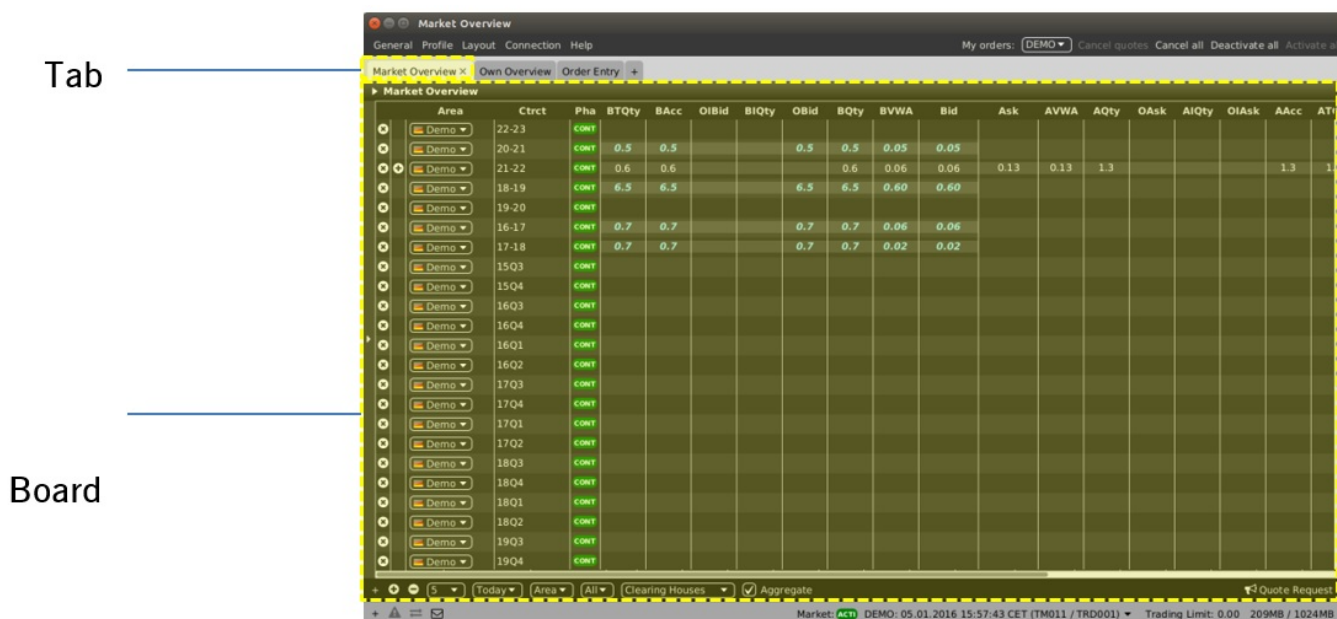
Tab

Board

Market Overview

General Profile Layout Connection Help

My orders: DEMO Cancel quotes Cancel all Deactivate all Activate a

Market Overview × Own Overview Order Entry +

Market Overview

| | | Area | Ctrct | Pha | BTQty | BAcc | OIBid | BIQty | OBid | BQty | BVWA | Bid | Ask | AVWA | AQty | OAsk | AIQty | OIAsk | AAcc | ATr |
|---|---|---|---|---|---|---|---|---|---|---|---|---|---|---|---|---|---|---|---|---|
| | | Demo | 22-23 | CONT | | | | | | | | | | | | | | | | |
| | | Demo | 20-21 | CONT | 0.5 | 0.5 | | | 0.5 | 0.5 | 0.05 | 0.05 | | | | | | | | |
| | | Demo | 21-22 | CONT | 0.6 | 0.6 | | | | 0.6 | 0.06 | 0.06 | 0.13 | 0.13 | 1.3 | | | | 1.3 | 1 |
| | | Demo | 18-19 | CONT | 6.5 | 6.5 | | | 6.5 | 6.5 | 0.60 | 0.60 | | | | | | | | |
| | | Demo | 19-20 | CONT | | | | | | | | | | | | | | | | |
| | | Demo | 16-17 | CONT | 0.7 | 0.7 | | | 0.7 | 0.7 | 0.06 | 0.06 | | | | | | | | |
| | | Demo | 17-18 | CONT | 0.7 | 0.7 | | | 0.7 | 0.7 | 0.02 | 0.02 | | | | | | | | |
| | | Demo | 15Q3 | CONT | | | | | | | | | | | | | | | | |
| | | Demo | 15Q4 | CONT | | | | | | | | | | | | | | | | |
| | | Demo | 16Q3 | CONT | | | | | | | | | | | | | | | | |
| | | Demo | 16Q4 | CONT | | | | | | | | | | | | | | | | |
| | | Demo | 16Q1 | CONT | | | | | | | | | | | | | | | | |
| | | Demo | 16Q2 | CONT | | | | | | | | | | | | | | | | |
| | | Demo | 17Q3 | CONT | | | | | | | | | | | | | | | | |
| | | Demo | 17Q4 | CONT | | | | | | | | | | | | | | | | |
| | | Demo | 17Q1 | CONT | | | | | | | | | | | | | | | | |
| | | Demo | 17Q2 | CONT | | | | | | | | | | | | | | | | |
| | | Demo | 18Q3 | CONT | | | | | | | | | | | | | | | | |
| | | Demo | 18Q4 | CONT | | | | | | | | | | | | | | | | |
| | | Demo | 18Q1 | CONT | | | | | | | | | | | | | | | | |
| | | Demo | 18Q2 | CONT | | | | | | | | | | | | | | | | |
| | | Demo | 19Q3 | CONT | | | | | | | | | | | | | | | | |
| | | Demo | 19Q4 | CONT | | | | | | | | | | | | | | | | |

+ 5 Today Area All Clearing Houses Aggregate Quote Request

Market: ACTI DEMO: 05.01.2016 15:57:43 CET (TM011 / TRD001) Trading Limit: 0.00 209MB / 1024MB